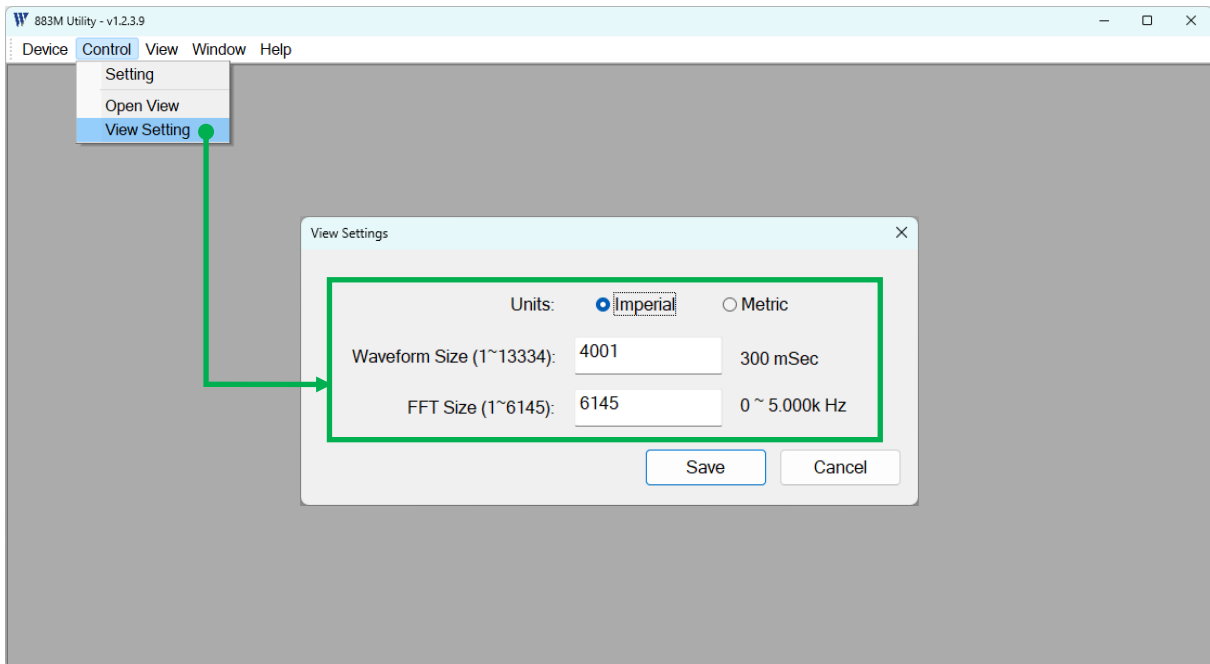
883M Utility - v1.2.3.9

Device Control View Window Help

Setting

Open View

View Setting

View Settings

Units: Imperial Metric

Waveform Size (1~13334): 4001 300 mSec

FFT Size (1~6145): 6145 0 ~ 5.000k Hz

Save Cancel